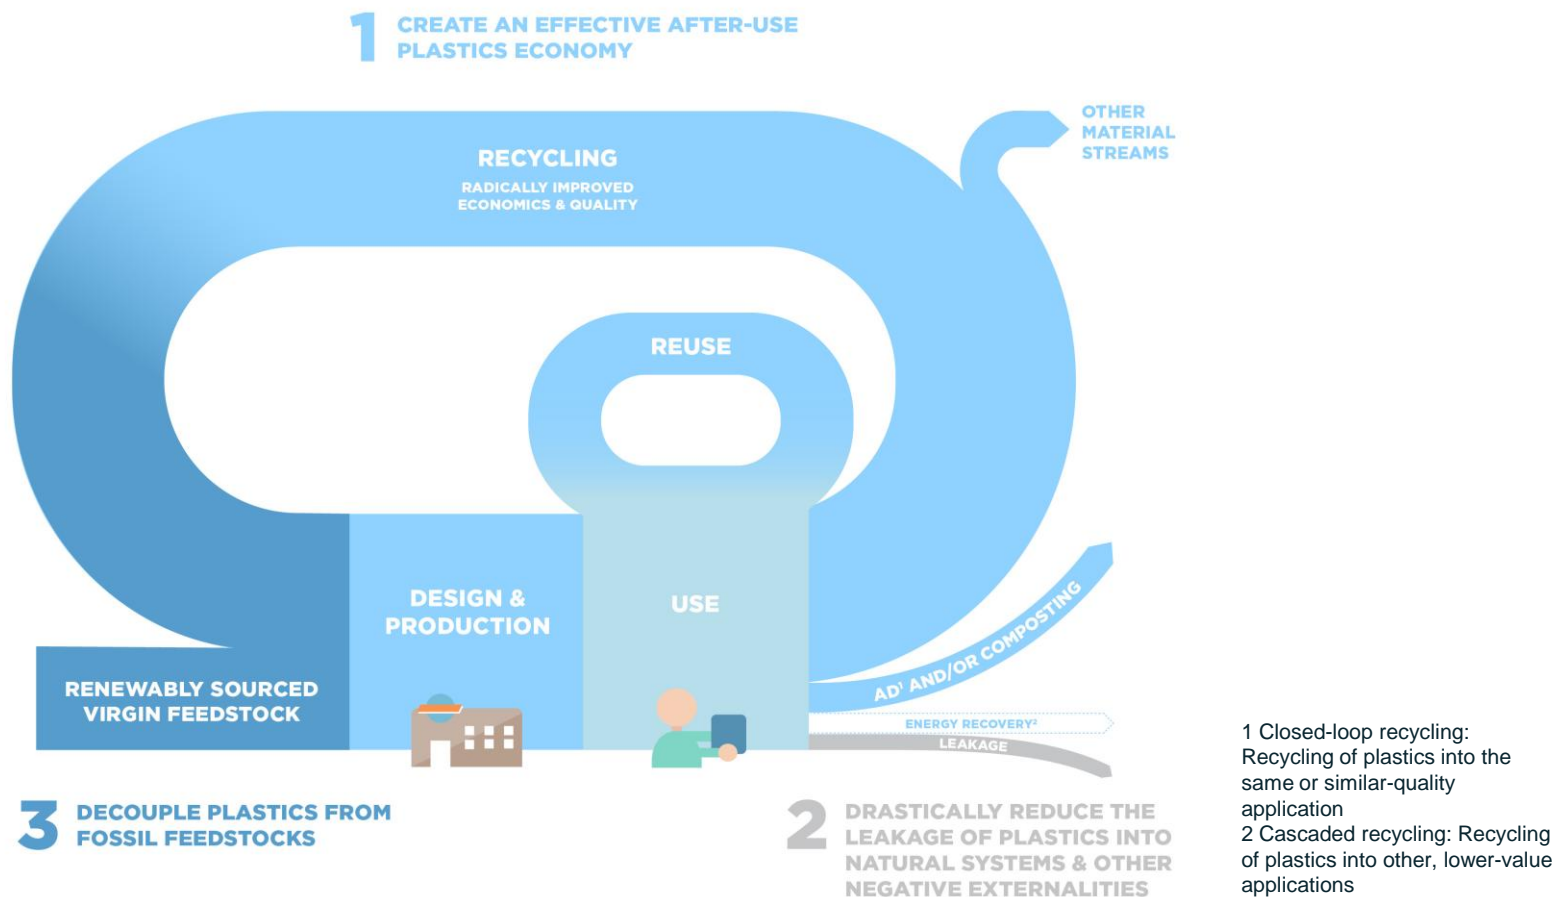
1 CREATE AN EFFECTIVE AFTER-USE PLASTICS ECONOMY

OTHER MATERIAL STREAMS

RECYCLING
RADICALLY IMPROVED ECONOMICS & QUALITY

REUSE

DESIGN & PRODUCTION

USE

RENEWABLY SOURCED VIRGIN FEEDSTOCK

AD$^1$ AND/OR COMPOSTING

ENERGY RECOVERY$^2$

LEAKAGE

3 DECOUPLE PLASTICS FROM FOSSIL FEEDSTOCKS

2 DRASTICALLY REDUCE THE LEAKAGE OF PLASTICS INTO NATURAL SYSTEMS & OTHER NEGATIVE EXTERNALITIES

1 Closed-loop recycling: Recycling of plastics into the same or similar-quality application
2 Cascaded recycling: Recycling of plastics into other, lower-value applications